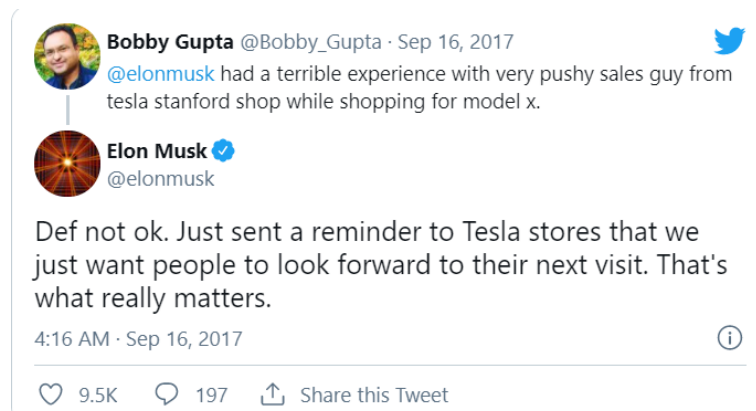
Bobby Gupta @Bobby_Gupta · Sep 16, 2017
@elonmusk had a terrible experience with very pushy sales guy from tesla stanford shop while shopping for model x.

Elon Musk
@elonmusk

Def not ok. Just sent a reminder to Tesla stores that we just want people to look forward to their next visit. That's what really matters.

4:16 AM · Sep 16, 2017

9.5K 197 Share this Tweet